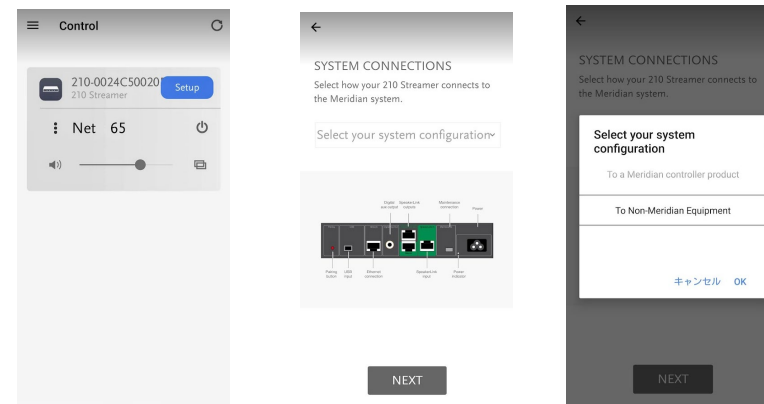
Control

210-0024C50020
210 Streamer
Setup

Net 65

SYSTEM CONNECTIONS
Select how your 210 Streamer connects to the Meridian system.

Select your system configuration

Digital out output
SpeakerLink outputs
Maintenance connection
Power
Pairing button
USB Input
Ethernet connection
SpeakerLink input
Power indicator

NEXT

SYSTEM CONNECTIONS
Select how your 210 Streamer connects to the Meridian system.

Select your system configuration

To a Meridian controller product

To Non-Meridian Equipment

キャンセル OK

NEXT